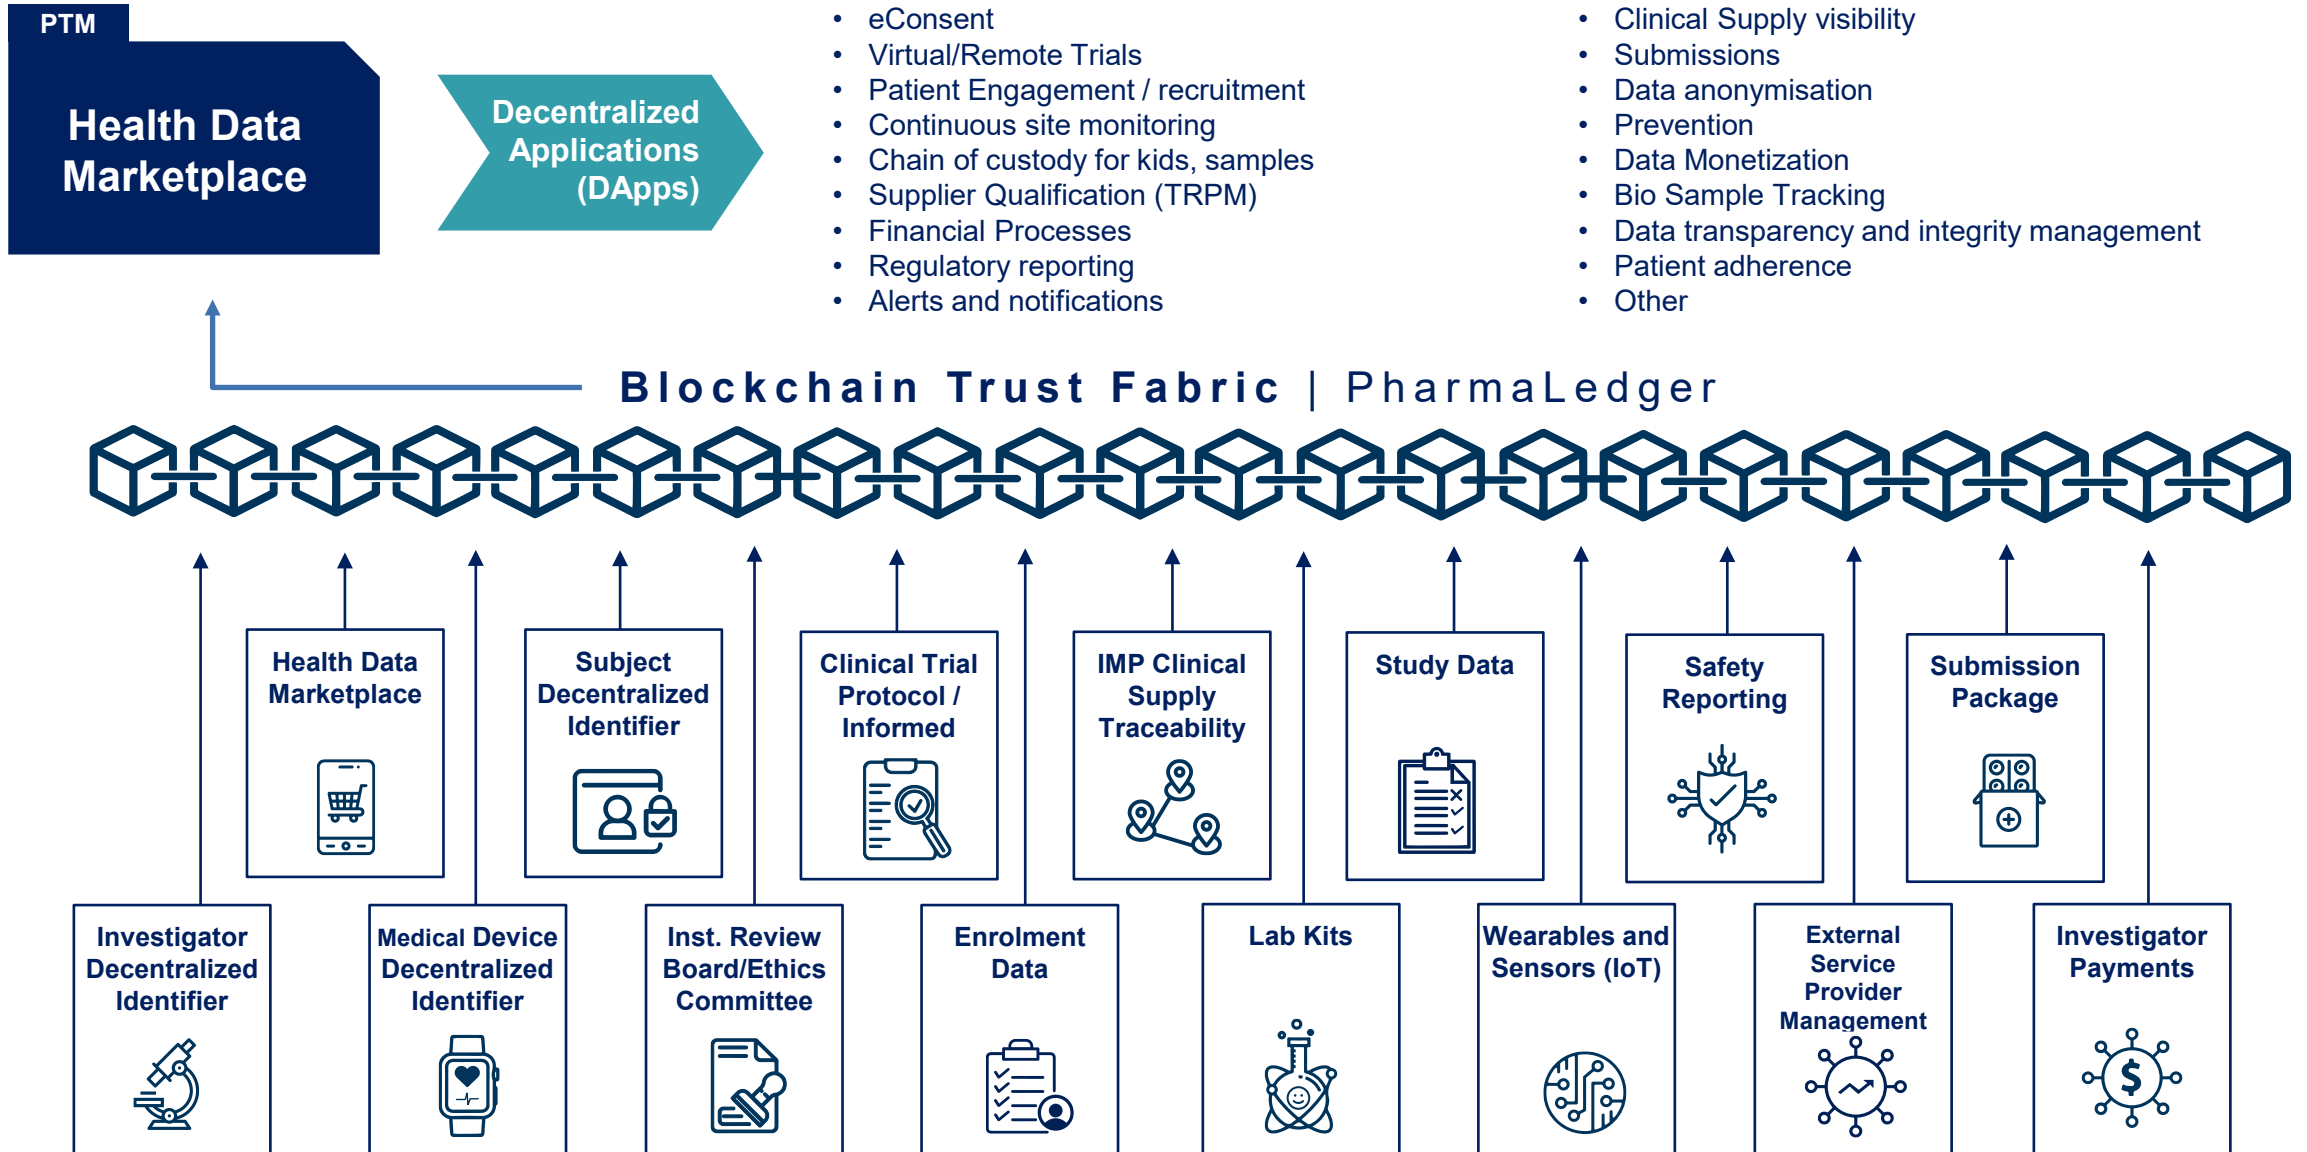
PTM

Health Data Marketplace

Decentralized Applications (DApps)

- eConsent
- Virtual/Remote Trials
- Patient Engagement / recruitment
- Continuous site monitoring
- Chain of custody for kids, samples
- Supplier Qualification (TRPM)
- Financial Processes
- Regulatory reporting
- Alerts and notifications

- Clinical Supply visibility
- Submissions
- Data anonymisation
- Prevention
- Data Monetization
- Bio Sample Tracking
- Data transparency and integrity management
- Patient adherence
- Other

Blockchain Trust Fabric | PharmaLedger

Health Data Marketplace

Subject Decentralized Identifier

Clinical Trial Protocol / Informed

IMP Clinical Supply Traceability

Study Data

Safety Reporting

Submission Package

Investigator Decentralized Identifier

Medical Device Decentralized Identifier

Inst. Review Board/Ethics Committee

Enrolment Data

Lab Kits

Wearables and Sensors (IoT)

External Service Provider Management

Investigator Payments